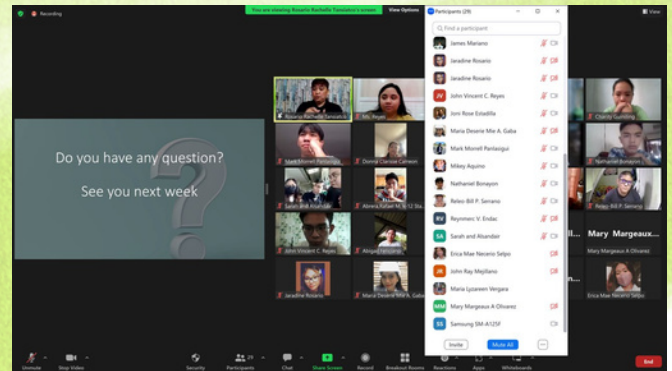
Recording

You are viewing Rosario Rachelle Tamistoc's screen

View Options

Participants (29)

View

Do you have any question?

See you next week

Find a participant

James Mariano

Jaradine Rosario

Jaradine Rosario

John Vincent C. Reyes

Joni Rose Estadilla

Maria Deserie Mie A. Gaba

Mark Monell Panlaqui

Mikey Aquino

Nathaniel Bonayon

Releo-Bill P. Serrano

Reynmerc V. Endac

Sarah and Alcandor

Erica Mae Necerio Selpo

John Ray Mejillano

Maria Lyzareen Vergara

Mary Margeaux A Olivarez

Samsung SM-A125F

Invite

Mute All

...

Rosario Rachelle Tamistoc

Ms. Reyes

Charity Gumiling

Mark Monell Panlaqui

Donna Clarisse Cameon

Nathaniel Bonayon

Sarah and Alcandor

Abrera Rafael M. S-12 Sta...

Releo-Bill P. Serrano

John Vincent C. Reyes

Abigail Nicolas

Mary Margeaux...

Mary Margeaux A Olivarez

Jaradine Rosario

Maria Deserie Mie A. Gaba

Erica Mae Necerio Selpo

Unmute

Stop Video

Security

Participants 29

Chat

Share Screen

Record

Breakout Rooms

Reactions

Apps

Whiteboards

End